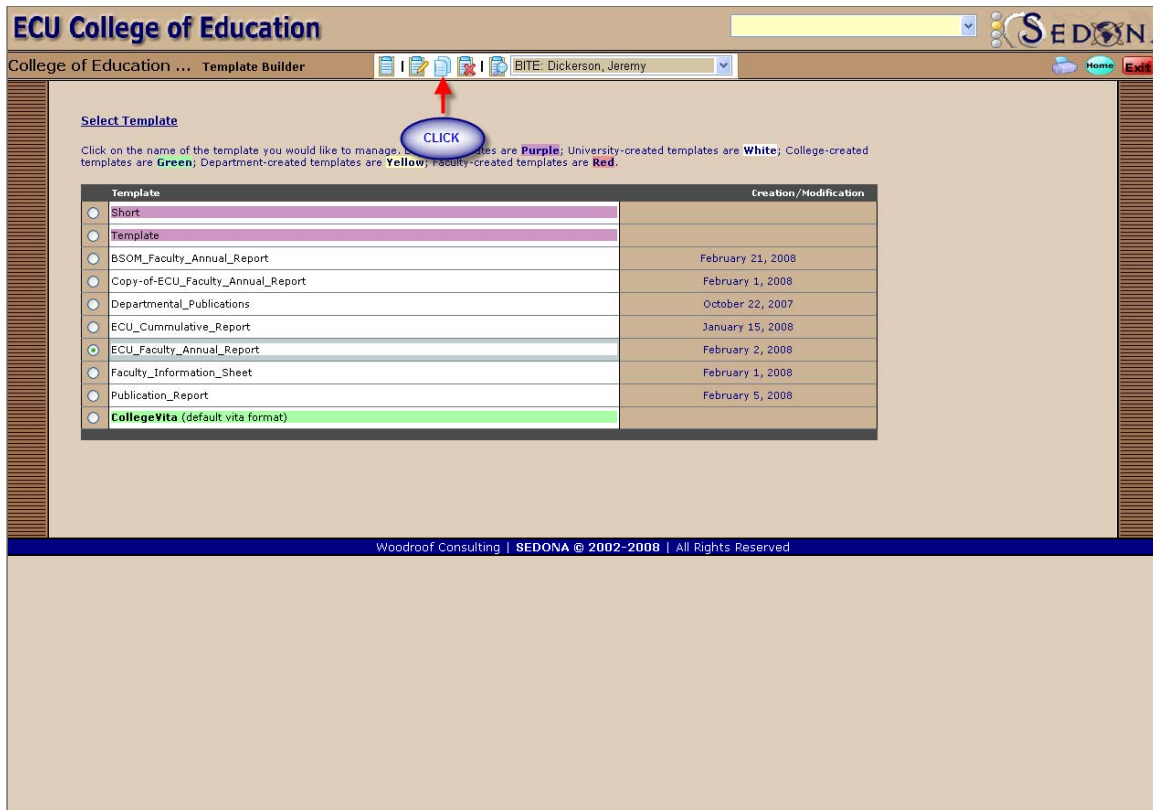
ECU College of Education

SEDON

College of Education ... Template Builder

BITE: Dickerson, Jeremy

Home Exit

Select Template

CLICK

Click on the name of the template you would like to manage. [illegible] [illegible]ates are Purple; University-created templates are White; College-created templates are Green; Department-created templates are Yellow; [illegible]-created templates are Red.

| | Template | Creation/Modification |
|---|---|---|
| ○ | Short | |
| ○ | Template | |
| ○ | BSOM_Faculty_Annual_Report | February 21, 2008 |
| ○ | Copy-of-ECU_Faculty_Annual_Report | February 1, 2008 |
| ○ | Departmental_Publications | October 22, 2007 |
| ○ | ECU_Cummulative_Report | January 15, 2008 |
| ⊙ | ECU_Faculty_Annual_Report | February 2, 2008 |
| ○ | Faculty_Information_Sheet | February 1, 2008 |
| ○ | Publication_Report | February 5, 2008 |
| ○ | CollegeVita (default vita format) | |

Woodroof Consulting | SEDONA © 2002-2008 | All Rights Reserved